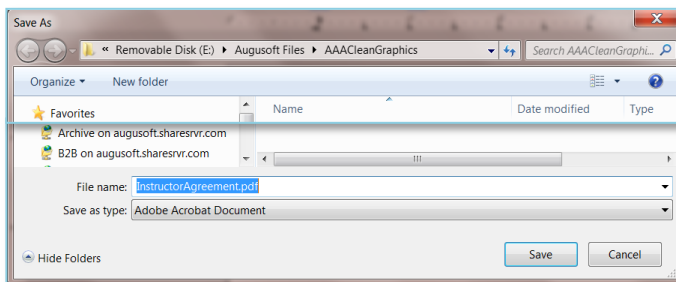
Save As

« Removable Disk (E:) ▸ Augusoft Files ▸ AAACleanGraphics

Search AAACleanGraphi...

Organize ▾ New folder

Favorites

Archive on augusoft.sharesrvr.com

B2B on augusoft.sharesrvr.com

Name

Date modified

Type

File name: InstructorAgreement.pdf

Save as type: Adobe Acrobat Document

Hide Folders

Save

Cancel